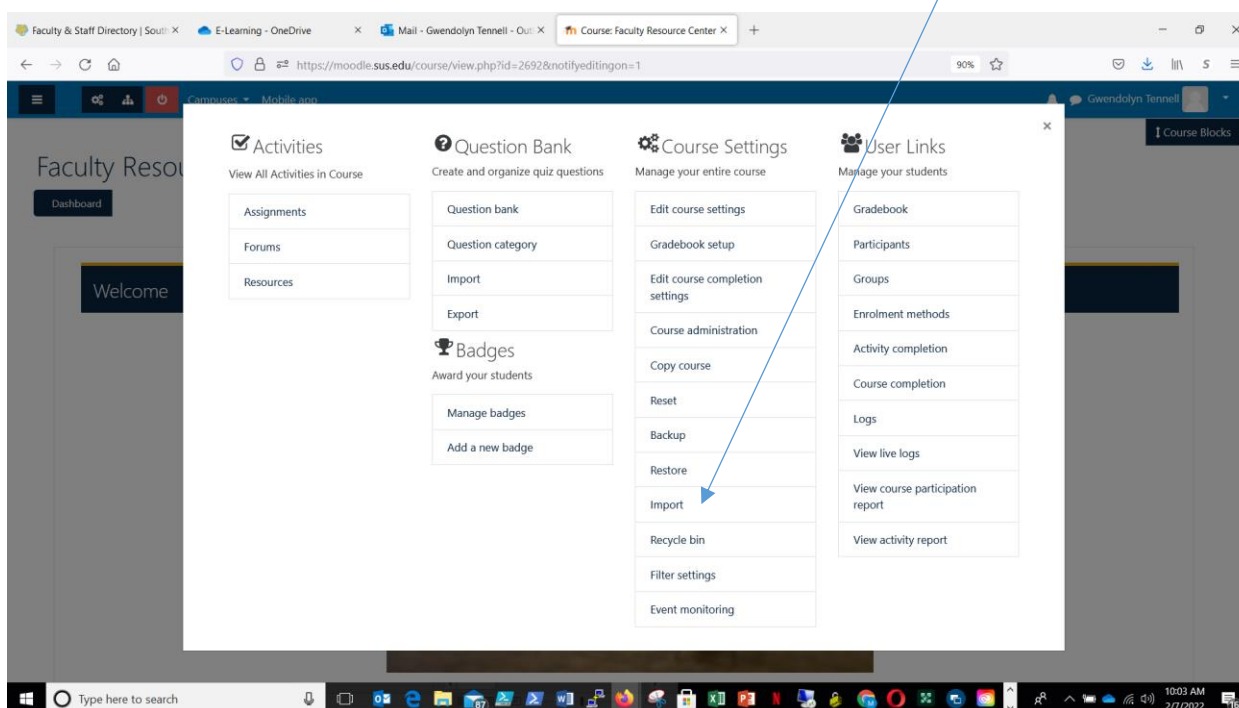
Faculty & Staff Directory | South × E-Learning - OneDrive × Mail - Gwendolyn Tennell - Out × Course: Faculty Resource Center × +

https://moodle.sus.edu/course/view.php?id=2692&notifyeditingon=1 90%

Campuses Mobile app Gwendolyn Tennell

Course Blocks

Faculty Reso

Dashboard

Welcome

Activities
View All Activities in Course

Assignments
Forums
Resources

Question Bank
Create and organize quiz questions

Question bank
Question category
Import
Export

Badges
Award your students

Manage badges
Add a new badge

Course Settings
Manage your entire course

Edit course settings
Gradebook setup
Edit course completion settings
Course administration
Copy course
Reset
Backup
Restore
Import
Recycle bin
Filter settings
Event monitoring

User Links
Manage your students

Gradebook
Participants
Groups
Enrolment methods
Activity completion
Course completion
Logs
View live logs
View course participation report
View activity report

×

Type here to search

10:03 AM
2/7/2022